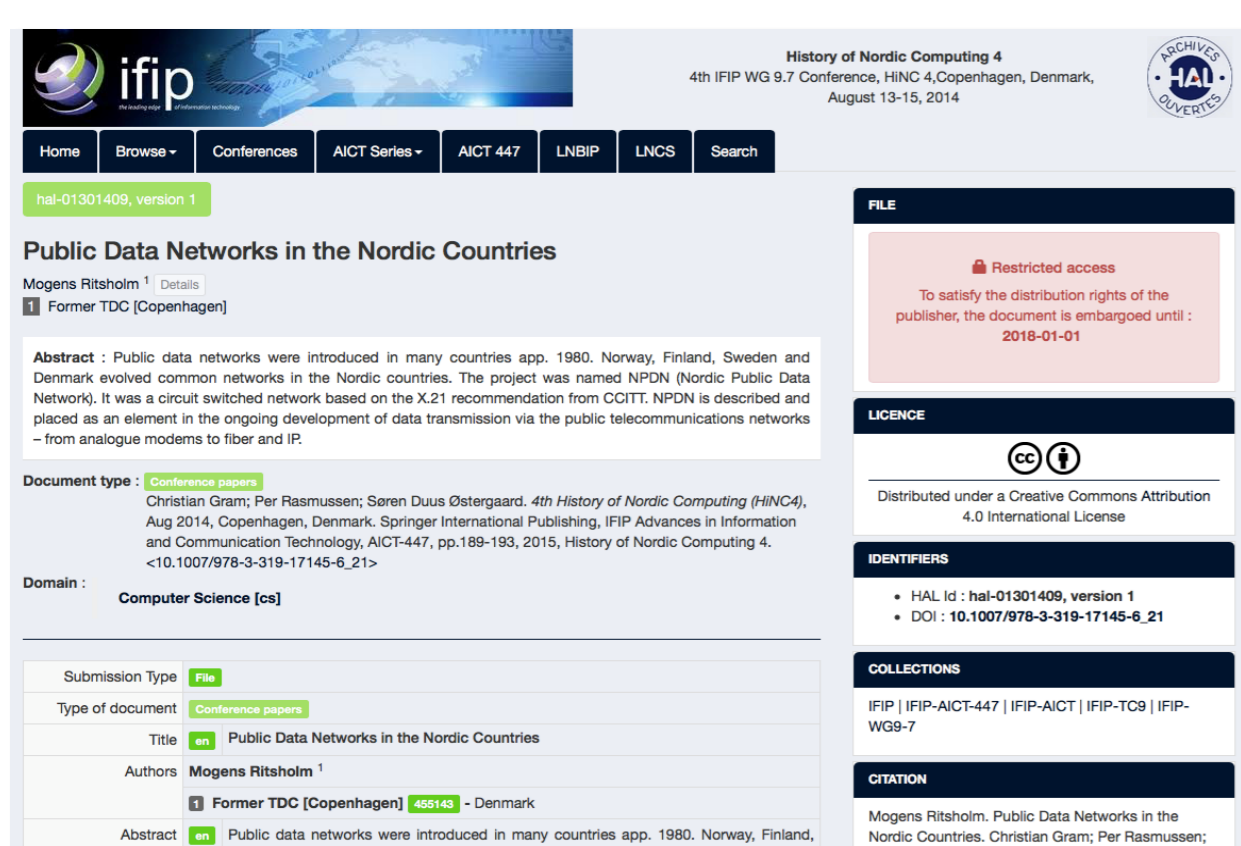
ifip the leading edge of information technology

History of Nordic Computing 4
4th IFIP WG 9.7 Conference, HiNC 4,Copenhagen, Denmark, August 13-15, 2014

ARCHIVES HAL OUVERTES

Home | Browse | Conferences | AICT Series | AICT 447 | LNBIP | LNCS | Search

hal-01301409, version 1

Public Data Networks in the Nordic Countries

Mogens Ritsholm $^1$ Details
1 Former TDC [Copenhagen]

**Abstract** : Public data networks were introduced in many countries app. 1980. Norway, Finland, Sweden and Denmark evolved common networks in the Nordic countries. The project was named NPDN (Nordic Public Data Network). It was a circuit switched network based on the X.21 recommendation from CCITT. NPDN is described and placed as an element in the ongoing development of data transmission via the public telecommunications networks – from analogue modems to fiber and IP.

**Document type** : Conference papers
Christian Gram; Per Rasmussen; Søren Duus Østergaard. *4th History of Nordic Computing (HiNC4)*, Aug 2014, Copenhagen, Denmark. Springer International Publishing, IFIP Advances in Information and Communication Technology, AICT-447, pp.189-193, 2015, History of Nordic Computing 4. <10.1007/978-3-319-17145-6_21>

**Domain** :
**Computer Science [cs]**

| | |
|---|---|
| Submission Type | File |
| Type of document | Conference papers |
| Title | en Public Data Networks in the Nordic Countries |
| Authors | Mogens Ritsholm $^1$ |
| | 1 Former TDC [Copenhagen] 455143 - Denmark |
| Abstract | en Public data networks were introduced in many countries app. 1980. Norway, Finland, |

FILE

Restricted access
To satisfy the distribution rights of the publisher, the document is embargoed until : 2018-01-01

LICENCE

Distributed under a Creative Commons Attribution 4.0 International License

IDENTIFIERS

• HAL Id : hal-01301409, version 1
• DOI : 10.1007/978-3-319-17145-6_21

COLLECTIONS

IFIP | IFIP-AICT-447 | IFIP-AICT | IFIP-TC9 | IFIP-WG9-7

CITATION

Mogens Ritsholm. Public Data Networks in the Nordic Countries. Christian Gram; Per Rasmussen;